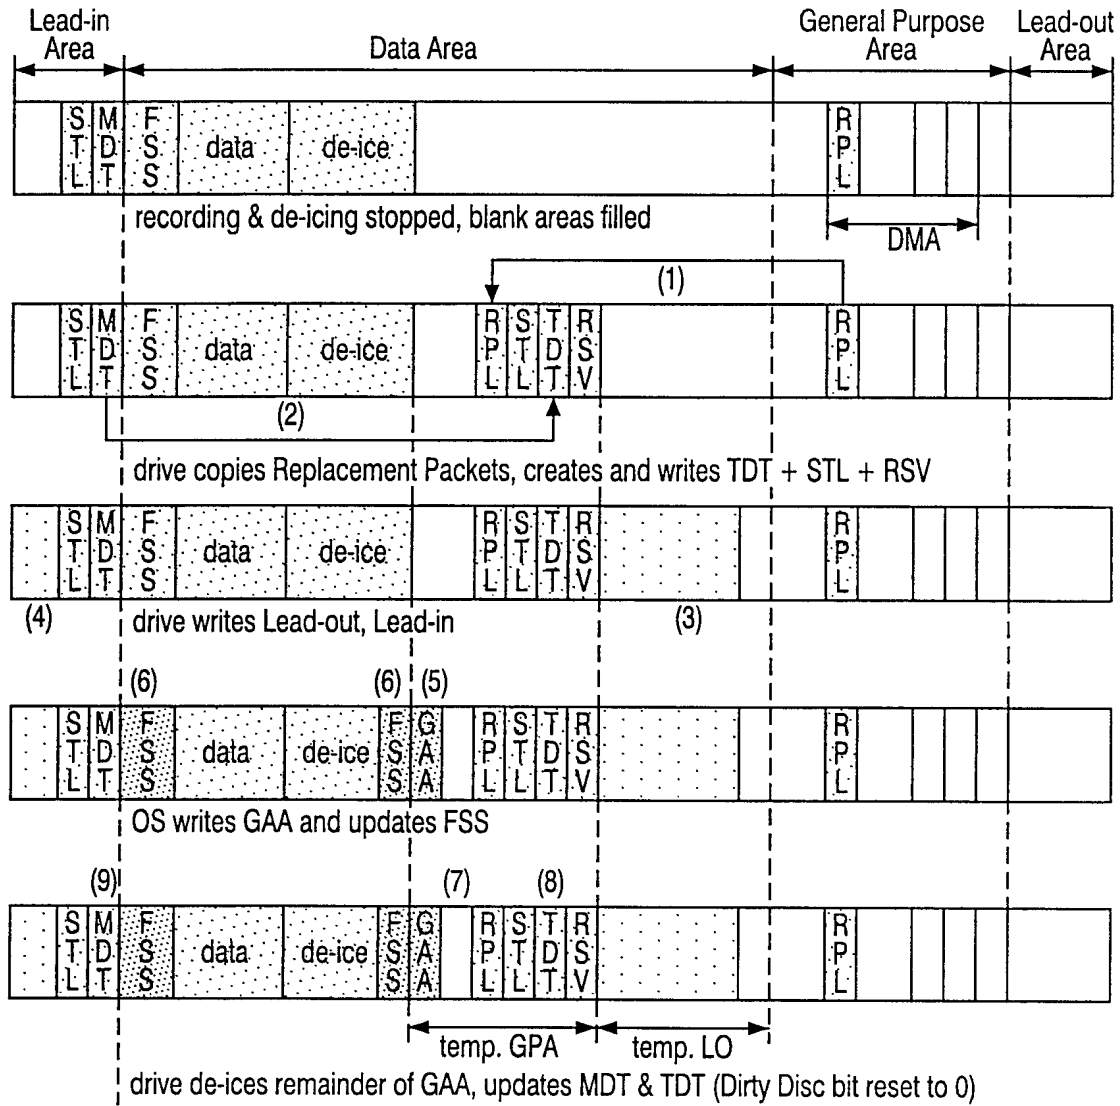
Lead-in Area

Data Area

General Purpose Area

Lead-out Area

STL MDT FSS data de-ice RPL

recording & de-icing stopped, blank areas filled

DMA

(1)

STL MDT FSS data de-ice RPL STL TDT RSV RPL

(2)

drive copies Replacement Packets, creates and writes TDT + STL + RSV

STL MDT FSS data de-ice RPL STL TDT RSV RPL

(4)

drive writes Lead-out, Lead-in

(3)

(6) (6) (5)

STL MDT FSS data de-ice FSS GAA RPL STL TDT RSV RPL

OS writes GAA and updates FSS

(9) (7) (8)

STL MDT FSS data de-ice FSS GAA RPL STL TDT RSV RPL

temp. GPA

temp. LO

drive de-ices remainder of GAA, updates MDT & TDT (Dirty Disc bit reset to 0)